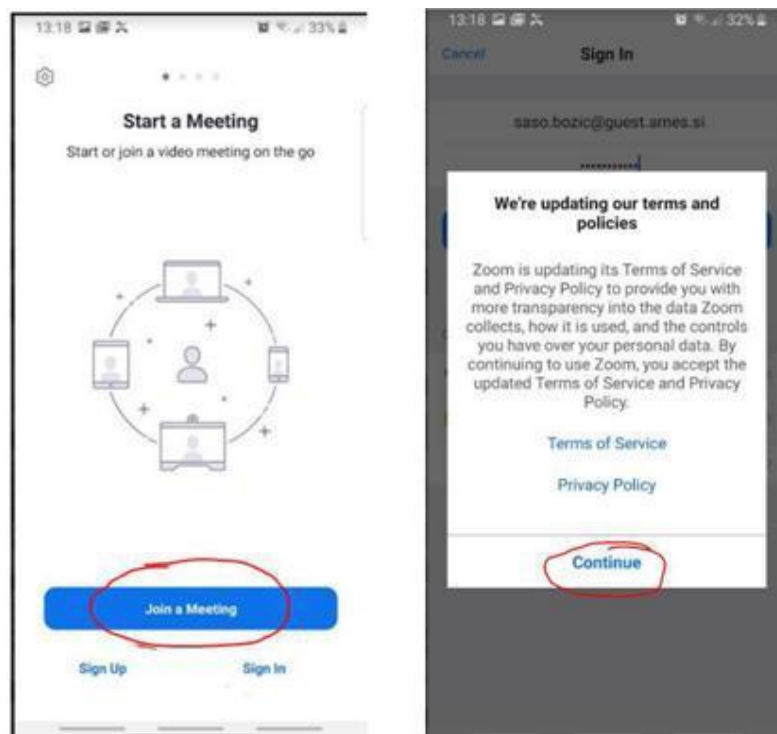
13:18 33%

Start a Meeting

Start or join a video meeting on the go

Join a Meeting

Sign Up

Sign In

13:18 32%

Cancel

Sign In

saso.bozic@guest.arnes.si

We're updating our terms and policies

Zoom is updating its Terms of Service and Privacy Policy to provide you with more transparency into the data Zoom collects, how it is used, and the controls you have over your personal data. By continuing to use Zoom, you accept the updated Terms of Service and Privacy Policy.

Terms of Service

Privacy Policy

Continue